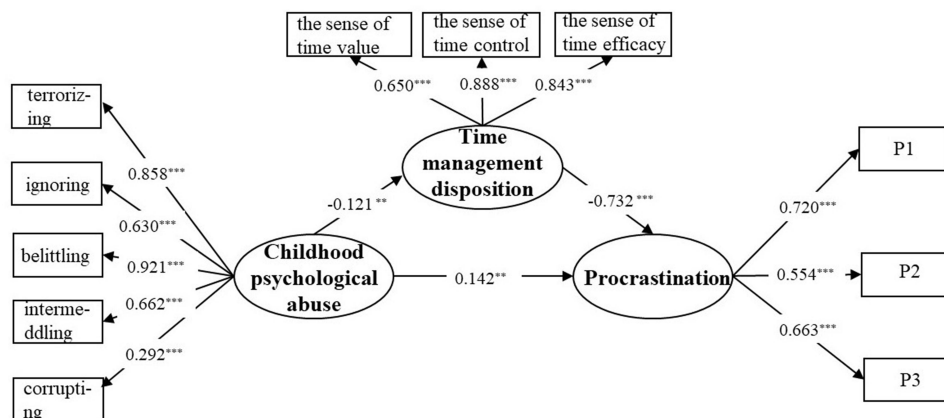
the sense of time value

the sense of time control

the sense of time efficacy

0.650***

0.888***

0.843***

Time management disposition

terrorizing

ignoring

belittling

intermeddling

corrupting

0.858***

0.630***

0.921***

0.662***

0.292***

-0.121**

-0.732***

Childhood psychological abuse

0.142**

Procrastination

0.720***

0.554***

0.663***

P1

P2

P3